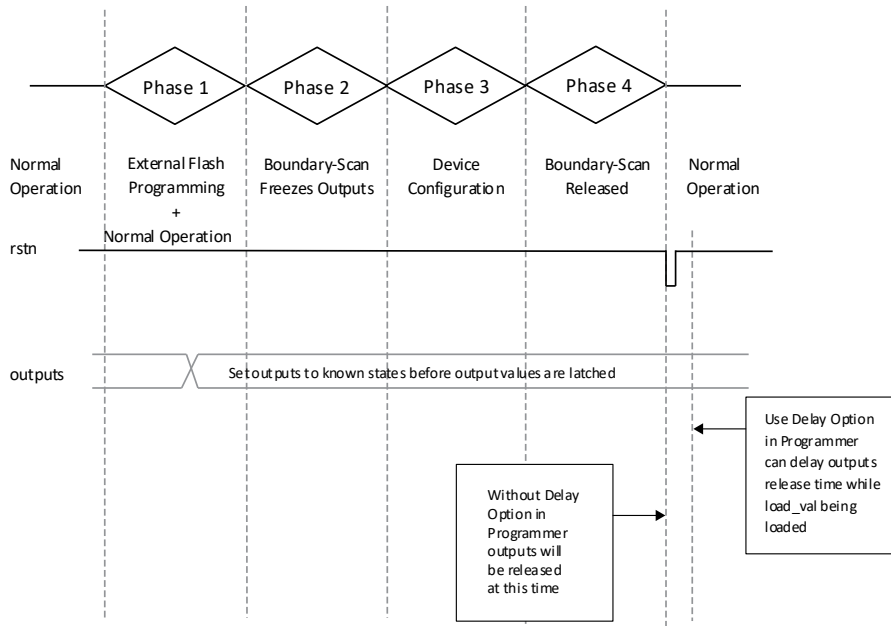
Phase 1

Phase 2

Phase 3

Phase 4

Normal Operation

External Flash Programming + Normal Operation

Boundary-Scan Freezes Outputs

Device Configuration

Boundary-Scan Released

Normal Operation

rstn

outputs

Set outputs to known states before output values are latched

Use Delay Option in Programmer can delay outputs release time while load_val being loaded

Without Delay Option in Programmer outputs will be released at this time